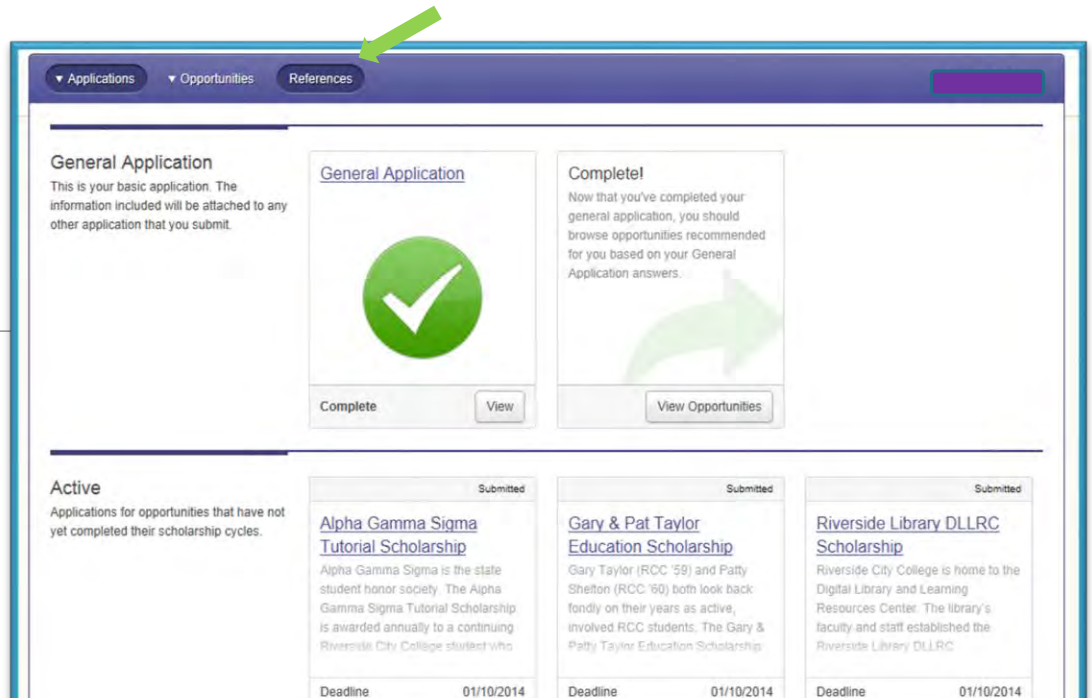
▾ Applications ▾ Opportunities References

General Application
This is your basic application. The information included will be attached to any other application that you submit.

General Application

Complete View

Complete!
Now that you've completed your general application, you should browse opportunities recommended for you based on your General Application answers.

View Opportunities

Active
Applications for opportunities that have not yet completed their scholarship cycles.

Submitted
Alpha Gamma Sigma Tutorial Scholarship
Alpha Gamma Sigma is the state student honor society. The Alpha Gamma Sigma Tutorial Scholarship is awarded annually to a continuing Riverside City College student who
Deadline 01/10/2014

Submitted
Gary & Pat Taylor Education Scholarship
Gary Taylor (RCC '59) and Patty Shelton (RCC '60) both look back fondly on their years as active, involved RCC students. The Gary & Patty Taylor Education Scholarship
Deadline 01/10/2014

Submitted
Riverside Library DLLRC Scholarship
Riverside City College is home to the Digital Library and Learning Resources Center. The library's faculty and staff established the Riverside Library DLLRC
Deadline 01/10/2014